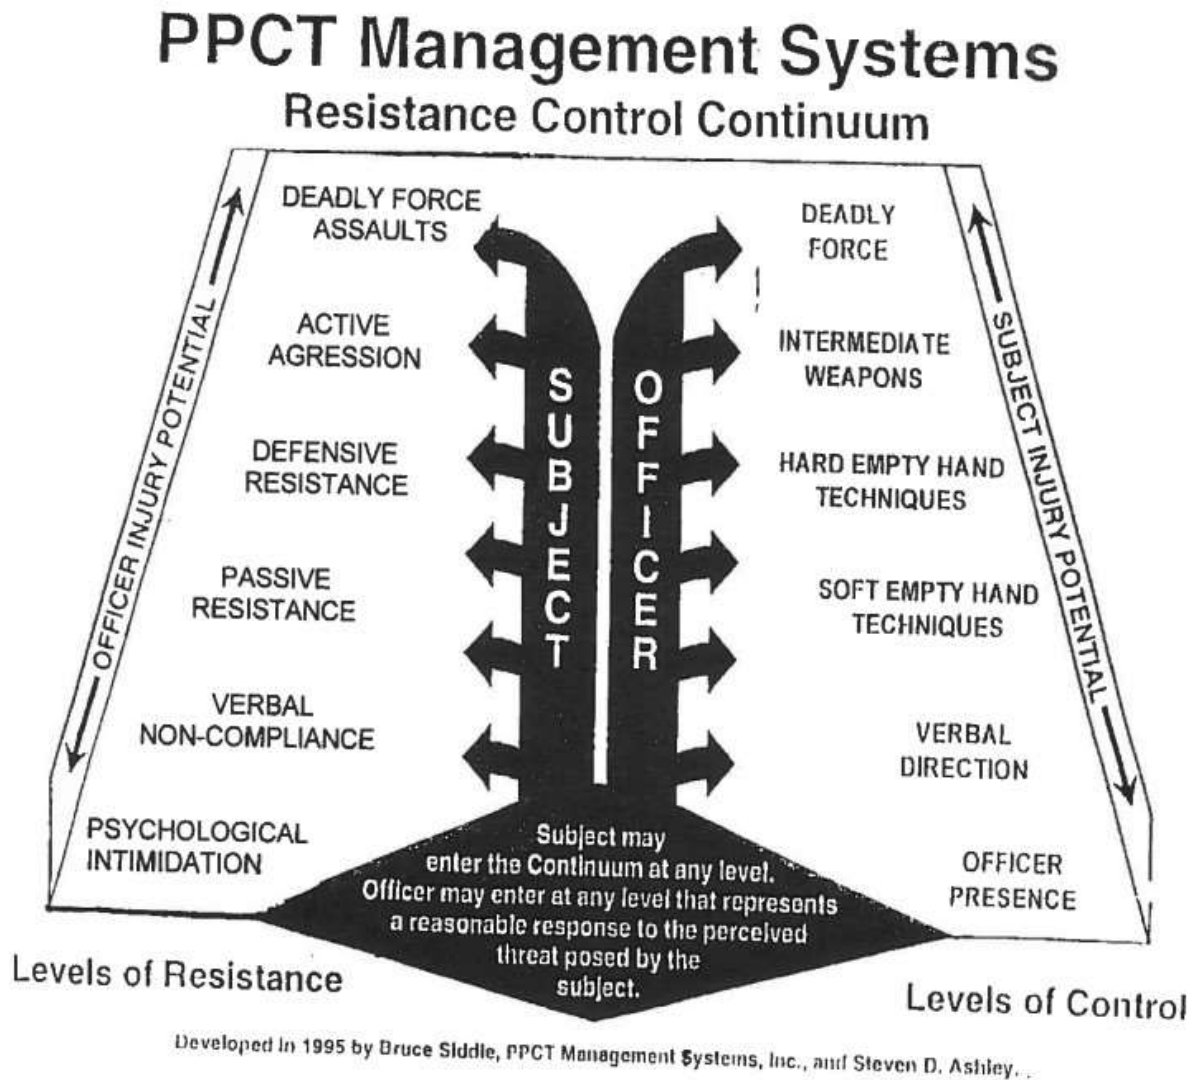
PPCT Management Systems
Resistance Control Continuum

OFFICER INJURY POTENTIAL

DEADLY FORCE ASSAULTS

ACTIVE AGRESSION

DEFENSIVE RESISTANCE

PASSIVE RESISTANCE

VERBAL NON-COMPLIANCE

PSYCHOLOGICAL INTIMIDATION

SUBJECT

OFFICER

DEADLY FORCE

INTERMEDIATE WEAPONS

HARD EMPTY HAND TECHNIQUES

SOFT EMPTY HAND TECHNIQUES

VERBAL DIRECTION

OFFICER PRESENCE

SUBJECT INJURY POTENTIAL

Subject may enter the Continuum at any level. Officer may enter at any level that represents a reasonable response to the perceived threat posed by the subject.

Levels of Resistance

Levels of Control

Developed in 1995 by Bruce Siddle, PPCT Management Systems, Inc., and Steven D. Ashley.